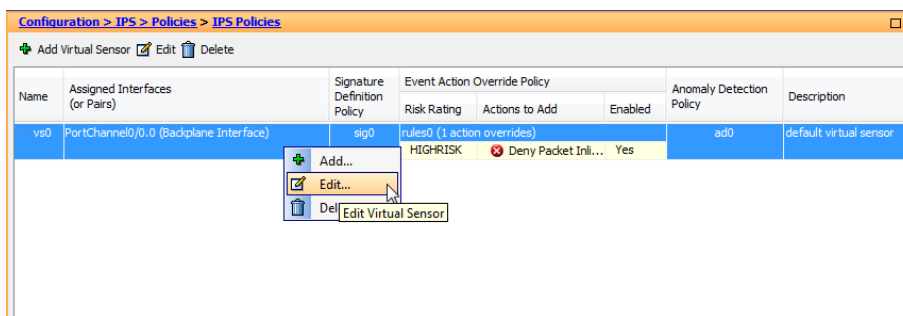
Configuration > IPS > Policies > IPS Policies

Add Virtual Sensor Edit Delete

| Name | Assigned Interfaces (or Pairs) | Signature Definition Policy | Event Action Override Policy: Risk Rating | Event Action Override Policy: Actions to Add | Event Action Override Policy: Enabled | Anomaly Detection Policy | Description |
|---|---|---|---|---|---|---|---|
| vs0 | PortChannel0/0.0 (Backplane Interface) | sig0 | rules0 (1 action overrides) | | | ad0 | default virtual sensor |
| | | | HIGHRISK | Deny Packet Inli... | Yes | | |

Add...
Edit...
Del
Edit Virtual Sensor